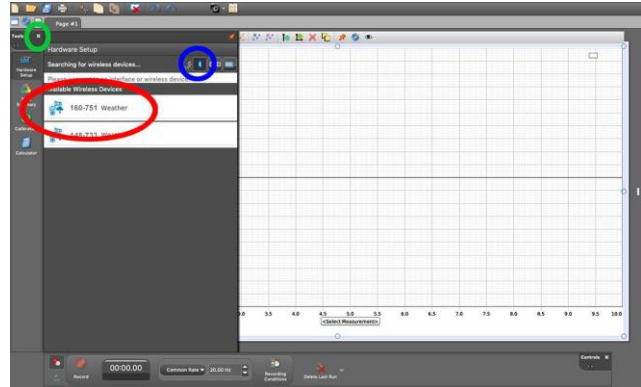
Page #1

Tools

Hardware Setup

Searching for wireless devices...

Please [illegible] interface or wireless device

Available Wireless Devices

160-751 Weather

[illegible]-733 Wea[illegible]

Hardware Setup

Calibration

Calculator

3.0 3.5 4.0 4.5 5.0 5.5 6.0 6.5 7.0 7.5 8.0 8.5 9.0 9.5 10.0

<Select Measurement>

Record

00:00.00

Common Rate 20.00 Hz

Recording Conditions

Delete Last Run

Controls